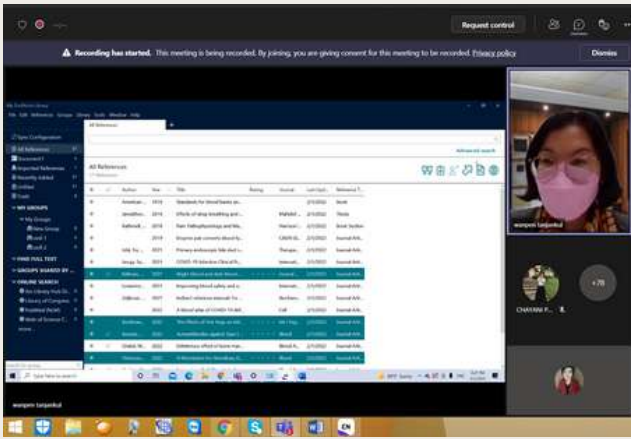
Request control

Recording has started. This meeting is being recorded. By joining, you are giving consent for this meeting to be recorded. Privacy policy

Dismiss

My EndNote Library

File Edit References Groups Library Tools Window Help

All References

Sync Configuration

All References

Imported References

Recently Added

Unfiled

Trash

MY GROUPS

My Groups

New Group

FIND FULL TEXT

GROUPS SHARED BY

ONLINE SEARCH

Library of Congress

PubMed (NLM)

Web of Science

Advanced search

All References

| Author | Year | Title | Rating | Journal | Last Upd. | Reference T. |
|---|---|---|---|---|---|---|
| American | 2018 | Standards for blood banks an | | | 2/1/2022 | Book |
| Jonathan | 2016 | Effects of deep breathing and | | | 2/1/2022 | Thesis |
| | 2018 | | | | 2/1/2022 | Book Section |
| | | | | | 2/1/2022 | Journal Arti |
| | | Primary endoscopic lab and | | | 2/1/2022 | Journal Arti |
| | | COVID-19 Infection Clinical P | | | 2/1/2022 | Journal Arti |
| | 2021 | Weight Blood and their blood | | | 2/1/2022 | Journal Arti |
| | 2021 | Improving blood safety and | | | 2/1/2022 | Journal Arti |
| | 2021 | | | | 2/1/2022 | Journal Arti |
| | 2022 | A clinical atlas of COVID-19 | | Cell | 2/1/2022 | Journal Arti |
| | 2022 | The Effects of | | | 2/1/2022 | Journal Arti |
| | 2022 | | | Blood | 2/1/2022 | Journal Arti |
| | 2022 | | | | 2/1/2022 | Journal Arti |
| | 2022 | | | Blood | 2/1/2022 | Journal Arti |

Type here to search

wanpen taipankul

wanpen taipankul

CHAYANIN P.

+78